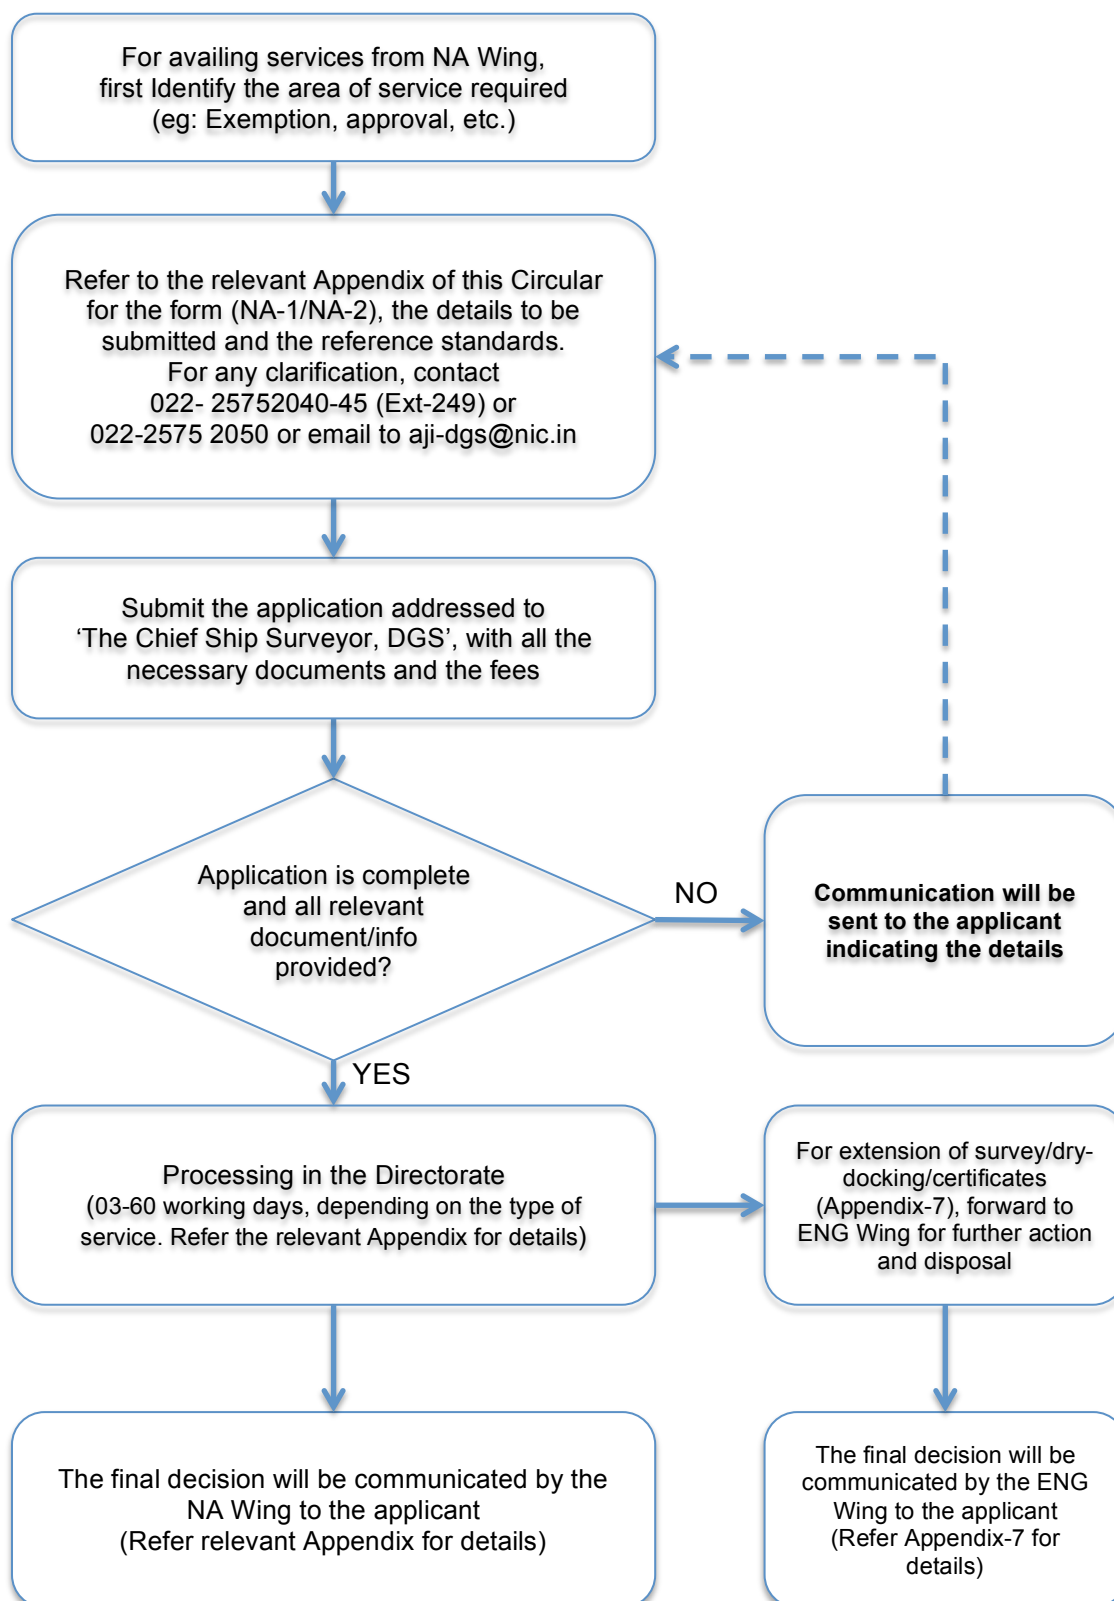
For availing services from NA Wing, first Identify the area of service required (eg: Exemption, approval, etc.)

Refer to the relevant Appendix of this Circular for the form (NA-1/NA-2), the details to be submitted and the reference standards. For any clarification, contact 022- 25752040-45 (Ext-249) or 022-2575 2050 or email to aji-dgs@nic.in

Submit the application addressed to 'The Chief Ship Surveyor, DGS', with all the necessary documents and the fees

Application is complete and all relevant document/info provided?

NO

Communication will be sent to the applicant indicating the details

YES

Processing in the Directorate (03-60 working days, depending on the type of service. Refer the relevant Appendix for details)

For extension of survey/dry-docking/certificates (Appendix-7), forward to ENG Wing for further action and disposal

The final decision will be communicated by the NA Wing to the applicant (Refer relevant Appendix for details)

The final decision will be communicated by the ENG Wing to the applicant (Refer Appendix-7 for details)